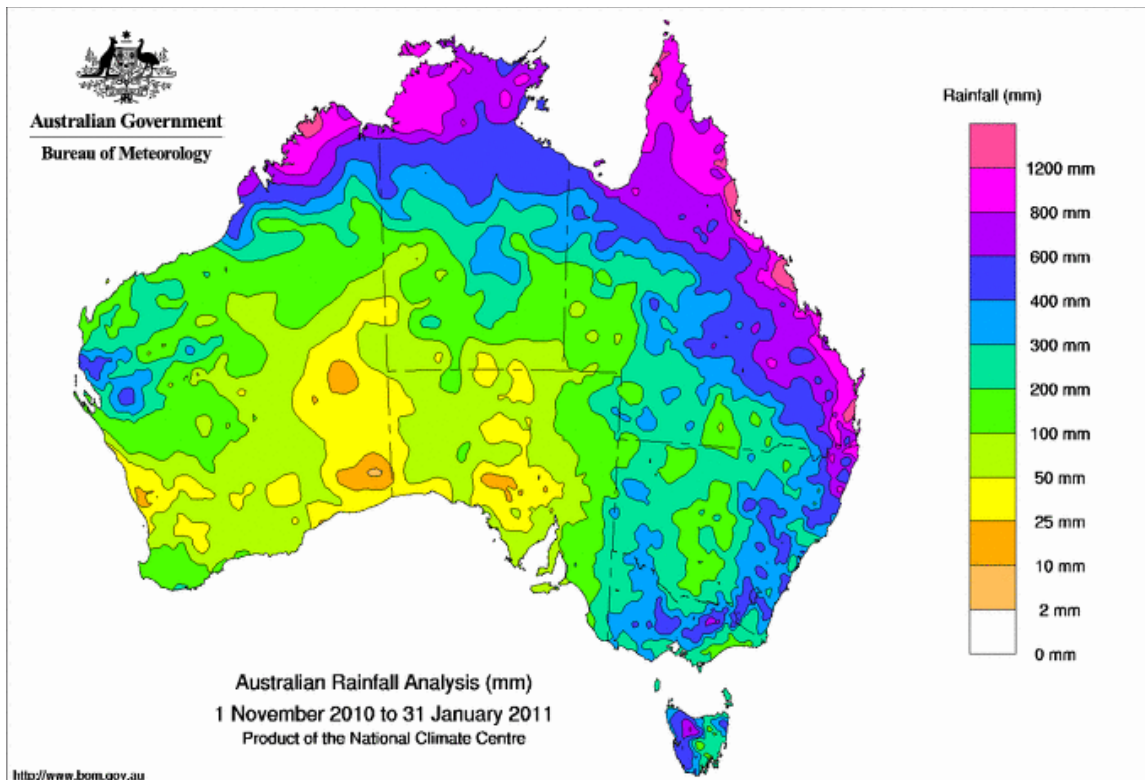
Australian Government
Bureau of Meteorology

Rainfall (mm)

1200 mm
800 mm
600 mm
400 mm
300 mm
200 mm
100 mm
50 mm
25 mm
10 mm
2 mm
0 mm

Australian Rainfall Analysis (mm)
1 November 2010 to 31 January 2011
Product of the National Climate Centre

http://www.bom.gov.au